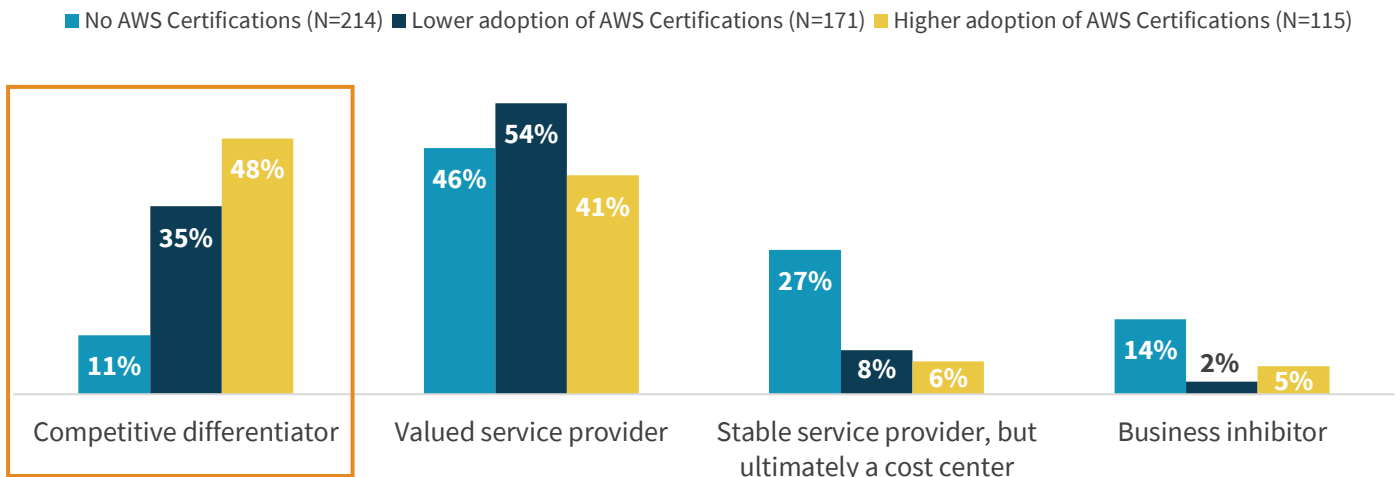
No AWS Certifications (N=214) Lower adoption of AWS Certifications (N=171) Higher adoption of AWS Certifications (N=115)

11%
35%
48%
Competitive differentiator

46%
54%
41%
Valued service provider

27%
8%
6%
Stable service provider, but ultimately a cost center

14%
2%
5%
Business inhibitor